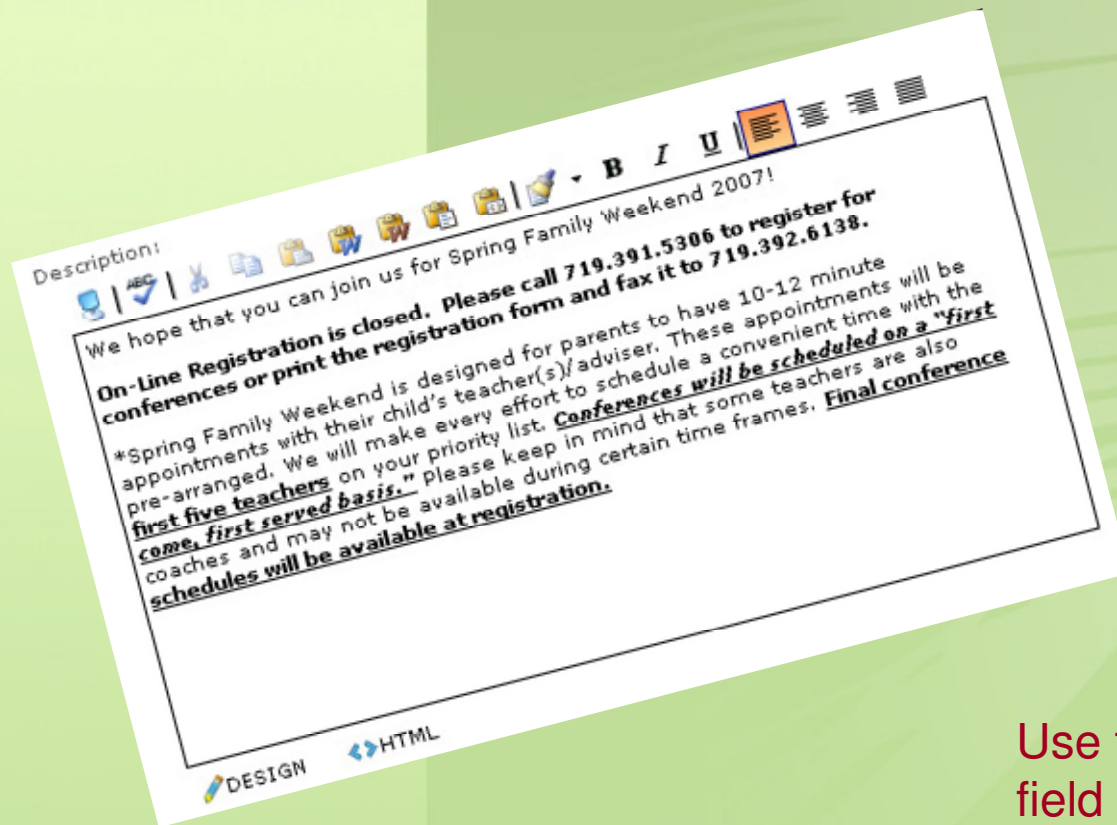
Description:

B I U

We hope that you can join us for Spring Family Weekend 2007!

**On-Line Registration is closed. Please call 719.391.5306 to register for conferences or print the registration form and fax it to 719.392.6138.**

*Spring Family Weekend is designed for parents to have 10-12 minute appointments with their child's teacher(s)/adviser. These appointments will be pre-arranged. We will make every effort to schedule a convenient time with the **first five teachers** on your priority list. ***Conferences will be scheduled on a "first come, first served basis."*** Please keep in mind that some teachers are also coaches and may not be available during certain time frames. **Final conference schedules will be available at registration.**

DESIGN HTML

Use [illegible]
field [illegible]